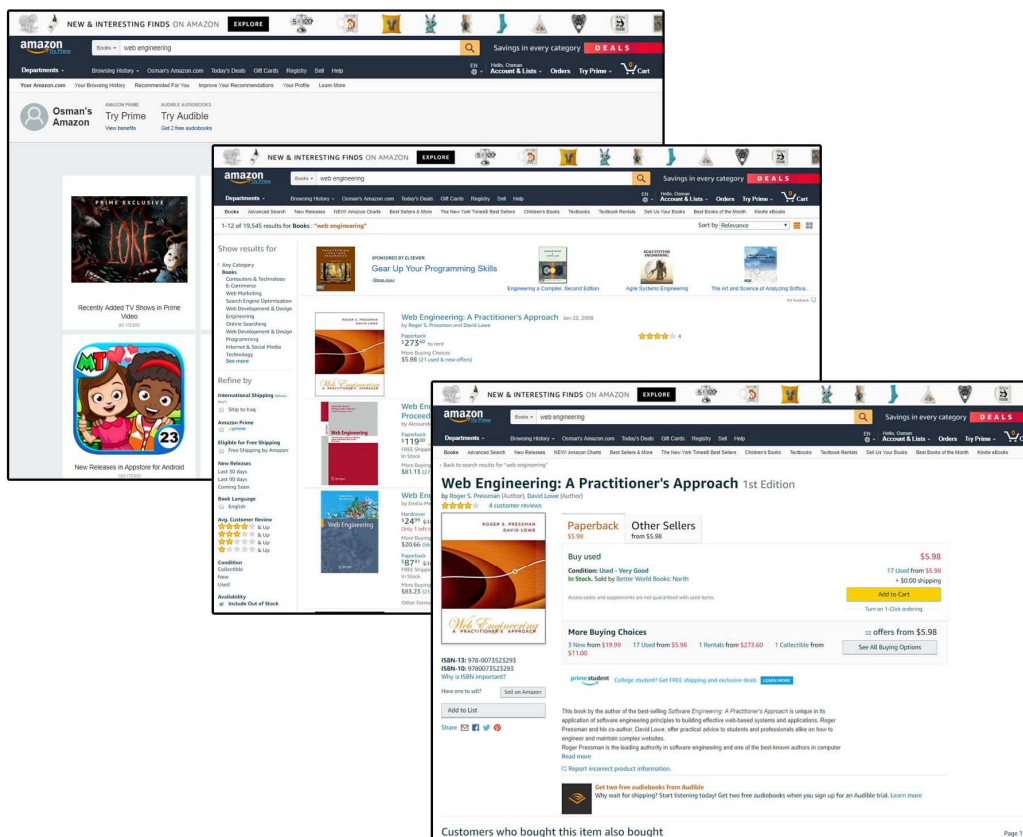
NEW & INTERESTING FINDS ON AMAZON EXPLORE

amazon Try Prime

Books web engineering

Savings in every category DEALS

Departments Browsing History Osman's Amazon.com Today's Deals Gift Cards Registry Sell Help

EN Hello, Osman Account & Lists Orders Try Prime 0 Cart

Your Amazon.com Your Browsing History Recommended For You Improve Your Recommendations Your Profile Learn More

Osman's Amazon

AMAZON PRIME Try Prime View benefits

AUDIBLE AUDIOBOOKS Try Audible Get 2 free audiobooks

PRIME EXCLUSIVE LORE

Recently Added TV Shows in Prime Video

MT 23

New Releases in Appstore for Android

NEW & INTERESTING FINDS ON AMAZON EXPLORE

amazon Try Prime

Books web engineering

Savings in every category DEALS

Departments Browsing History Osman's Amazon.com Today's Deals Gift Cards Registry Sell Help

EN Hello, Osman Account & Lists Orders Try Prime 0 Cart

Books Advanced Search New Releases NEW! Amazon Charts Best Sellers & More The New York Times® Best Sellers Children's Books Textbooks Textbook Rentals Sell Us Your Books Best Books of the Month Kindle eBooks

1-12 of 19,545 results for Books : "web engineering"

Sort by Relevance

Show results for

Any Category
Books
Computers & Technology
E-Commerce
Web Marketing
Search Engine Optimization
Web Development & Design
Engineering
Online Searching
Web Development & Design Programming
Internet & Social Media
Technology
See more

Refine by

International Shipping
Ship to Iraq

Amazon Prime
prime

Eligible for Free Shipping
Free Shipping by Amazon

New Releases
Last 30 days
Last 90 days
Coming Soon

Book Language
English

Avg. Customer Review
& Up
& Up
& Up
& Up

Condition
Collectible
New
Used

Availability
Include Out of Stock

SPONSORED BY ELSEVIER
Gear Up Your Programming Skills
Shop now

Engineering a Compiler, Second Edition

Agile Systems Engineering

The Art and Science of Analyzing Softwa...

Ad feedback

Web Engineering: A Practitioner's Approach Jan 22, 2009
by Roger S. Pressman and David Lowe

Paperback
$273^{60} to rent
More Buying Choices
$5.98 (21 used & new offers)

4

Web En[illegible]
Proceed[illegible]
by Alessand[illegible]

Paperback
$119^{00}
In Stock
More Buying
$81.13

Web En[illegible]
by Emilia M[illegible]

Hardcover
$24^{99}
Only 1 left
More Buying
$20.66
Paperback
$87^{91}
FREE Shipp
In Stock
More Buying
$83.23
Other Form

NEW & INTERESTING FINDS ON AMAZON EXPLORE

amazon Try Prime

Books web engineering

Savings in every category DEALS

Departments Browsing History Osman's Amazon.com Today's Deals Gift Cards Registry Sell Help

EN Hello, Osman Account & Lists Orders Try Prime Cart

Books Advanced Search New Releases NEW! Amazon Charts Best Sellers & More The New York Times® Best Sellers Children's Books Textbooks Textbook Rentals Sell Us Your Books Best Books of the Month Kindle eBooks

‹ Back to search results for "web engineering"

Web Engineering: A Practitioner's Approach 1st Edition
by Roger S. Pressman (Author), David Lowe (Author)
4 customer reviews

ROGER S. PRESSMAN DAVID LOWE
Web Engineering A PRACTITIONER'S APPROACH

Paperback $5.98
Other Sellers from $5.98

Buy used $5.98
Condition: Used - Very Good
In Stock. Sold by Better World Books: North
17 Used from $5.98
+ $0.00 shipping
Access codes and supplements are not guaranteed with used items.
Add to Cart
Turn on 1-Click ordering

More Buying Choices 22 offers from $5.98
3 New from $19.99 17 Used from $5.98 1 Rentals from $273.60 1 Collectible from $11.00
See All Buying Options

ISBN-13: 978-0073523293
ISBN-10: 9780073523293
Why is ISBN important?

Have one to sell? Sell on Amazon

Add to List

Share

prime student College student? Get FREE shipping and exclusive deals LEARN MORE

This book by the author of the best-selling Software Engineering: A Practitioner's Approach is unique in its application of software engineering principles to building effective web-based systems and applications. Roger Pressman and his co-author, David Lowe, offer practical advice to students and professionals alike on how to engineer and maintain complex websites.
Roger Pressman is the leading authority in software engineering and one of the best-known authors in computer
Read more

Report incorrect product information.

Get two free audiobooks from Audible
Why wait for shipping? Start listening today! Get two free audiobooks when you sign up for an Audible trial. Learn more

Customers who bought this item also bought

Page 1